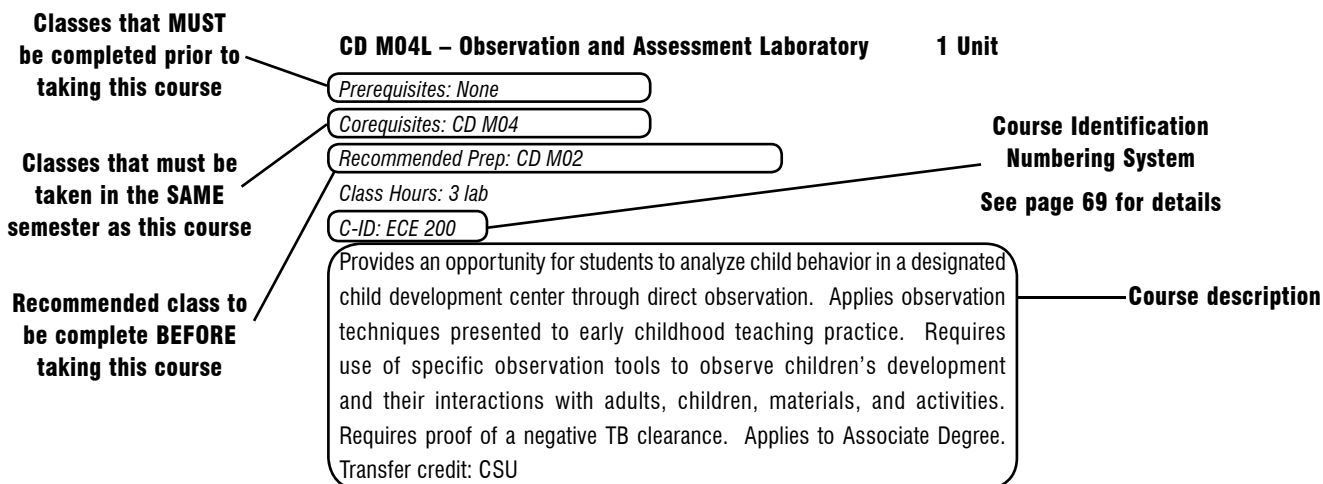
Classes that MUST be completed prior to taking this course

CD M04L – Observation and Assessment Laboratory 1 Unit

Prerequisites: None

Corequisites: CD M04

Recommended Prep: CD M02

Class Hours: 3 lab

C-ID: ECE 200

Classes that must be taken in the SAME semester as this course

Recommended class to be complete BEFORE taking this course

Course Identification Numbering System

See page 69 for details

Provides an opportunity for students to analyze child behavior in a designated child development center through direct observation. Applies observation techniques presented to early childhood teaching practice. Requires use of specific observation tools to observe children's development and their interactions with adults, children, materials, and activities. Requires proof of a negative TB clearance. Applies to Associate Degree. Transfer credit: CSU

Course description